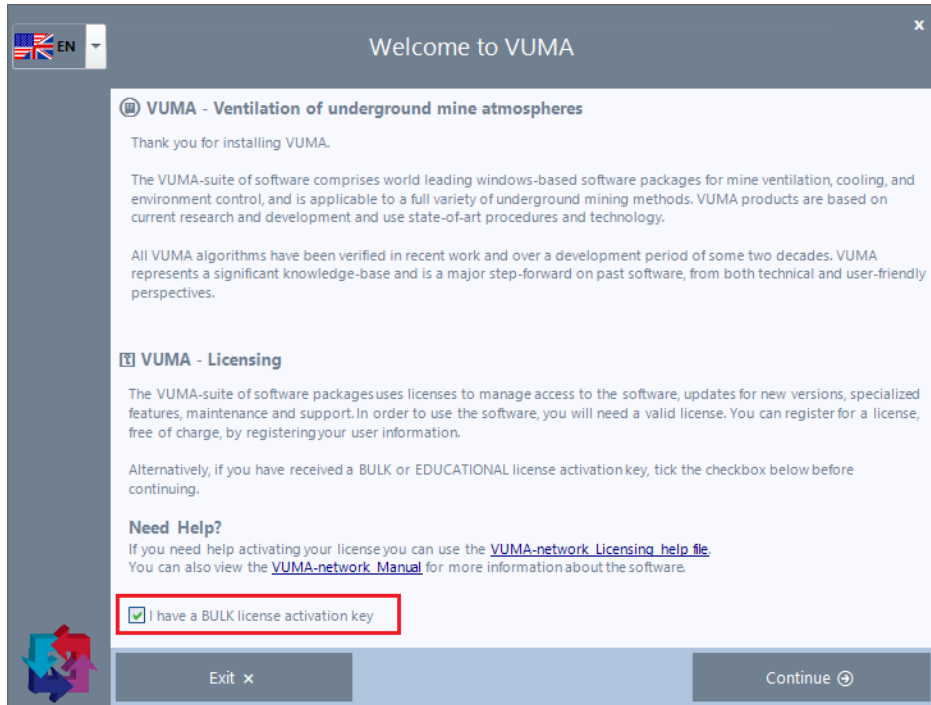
EN

Welcome to VUMA

×

VUMA - Ventilation of underground mine atmospheres

Thank you for installing VUMA.

The VUMA-suite of software comprises world leading windows-based software packages for mine ventilation, cooling, and environment control, and is applicable to a full variety of underground mining methods. VUMA products are based on current research and development and use state-of-art procedures and technology.

All VUMA algorithms have been verified in recent work and over a development period of some two decades. VUMA represents a significant knowledge-base and is a major step-forward on past software, from both technical and user-friendly perspectives.

VUMA - Licensing

The VUMA-suite of software packages uses licenses to manage access to the software, updates for new versions, specialized features, maintenance and support. In order to use the software, you will need a valid license. You can register for a license, free of charge, by registering your user information.

Alternatively, if you have received a BULK or EDUCATIONAL license activation key, tick the checkbox below before continuing.

Need Help?
If you need help activating your license you can use the VUMA-network Licensing help file.
You can also view the VUMA-network Manual for more information about the software.

I have a BULK license activation key

Exit ×

Continue